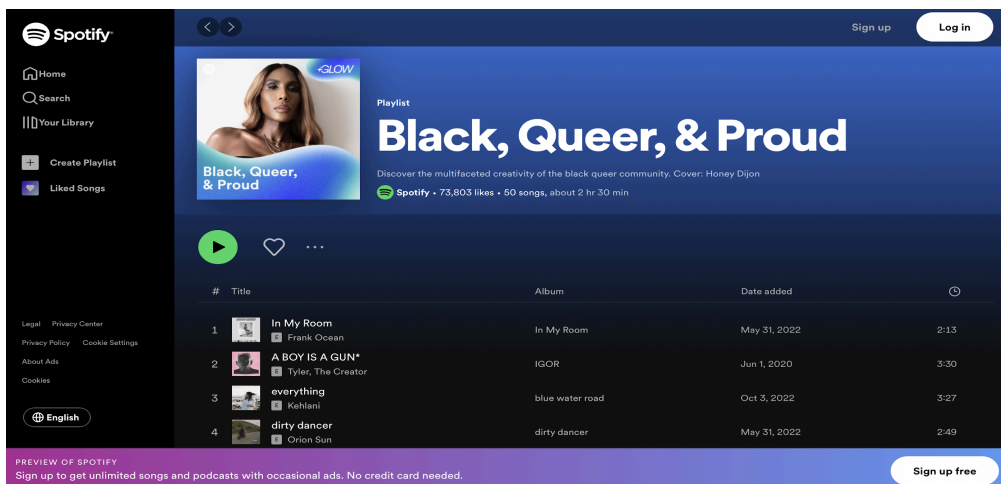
Spotify

Home
Search
Your Library

Create Playlist
Liked Songs

Legal Privacy Center
Privacy Policy Cookie Settings
About Ads
Cookies

English

Sign up Log in

GLOW
Black, Queer, & Proud

Playlist
Black, Queer, & Proud
Discover the multifaceted creativity of the black queer community. Cover: Honey Dijon
Spotify • 73,803 likes • 50 songs, about 2 hr 30 min

| # | Title | Album | Date added | |
|---|---|---|---|---|
| 1 | In My Room E Frank Ocean | In My Room | May 31, 2022 | 2:13 |
| 2 | A BOY IS A GUN* E Tyler, The Creator | IGOR | Jun 1, 2020 | 3:30 |
| 3 | everything E Kehlani | blue water road | Oct 3, 2022 | 3:27 |
| 4 | dirty dancer E Orion Sun | dirty dancer | May 31, 2022 | 2:49 |

PREVIEW OF SPOTIFY
Sign up to get unlimited songs and podcasts with occasional ads. No credit card needed.
Sign up free